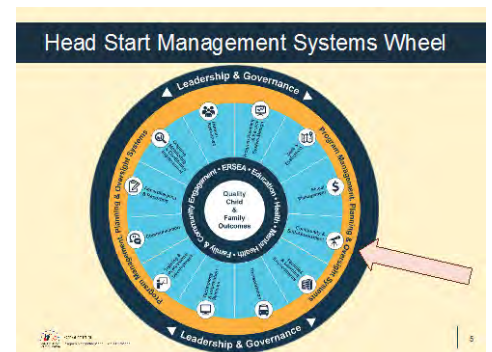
Head Start Management Systems Wheel

Leadership & Governance

Program Management, Planning & Oversight Systems

Program Management, Planning & Oversight Systems

Leadership & Governance

ERSEA • Education • Health • Mental Health • Family & Community Engagement •

Quality Child & Family Outcomes

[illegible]

5